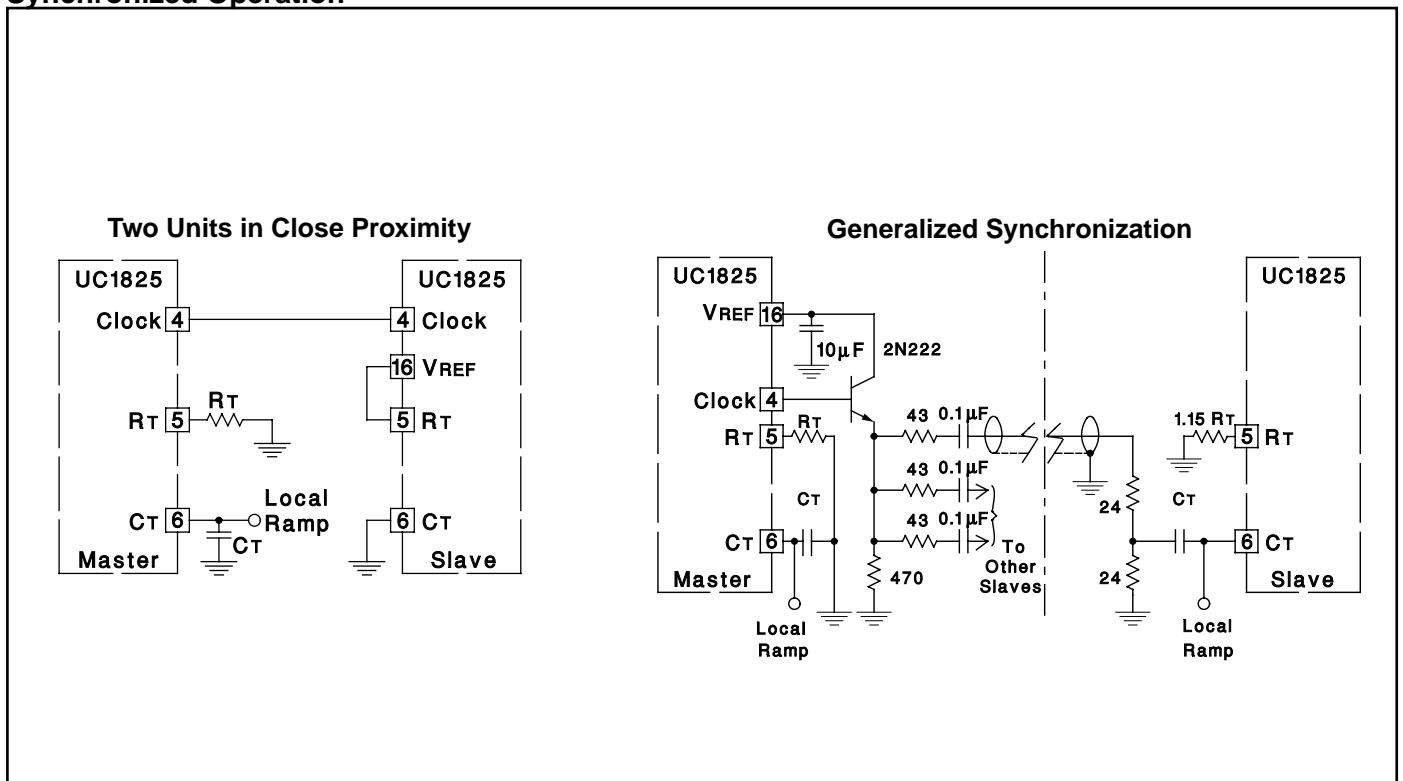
Synchronized Operation

Two Units in Close Proximity

UC1825

Clock 4

RT 5 RT

CT 6 Local Ramp

CT

Master

UC1825

4 Clock

16 VREF

5 RT

6 CT

Slave

Generalized Synchronization

UC1825

VREF 16

10µF

2N222

Clock 4

RT 5 RT

CT

CT 6

Master

Local Ramp

43 0.1µF

43 0.1µF

43 0.1µF

470

To Other Slaves

UC1825

1.15 RT 5 RT

24

CT

24

6 CT

Slave

Local Ramp